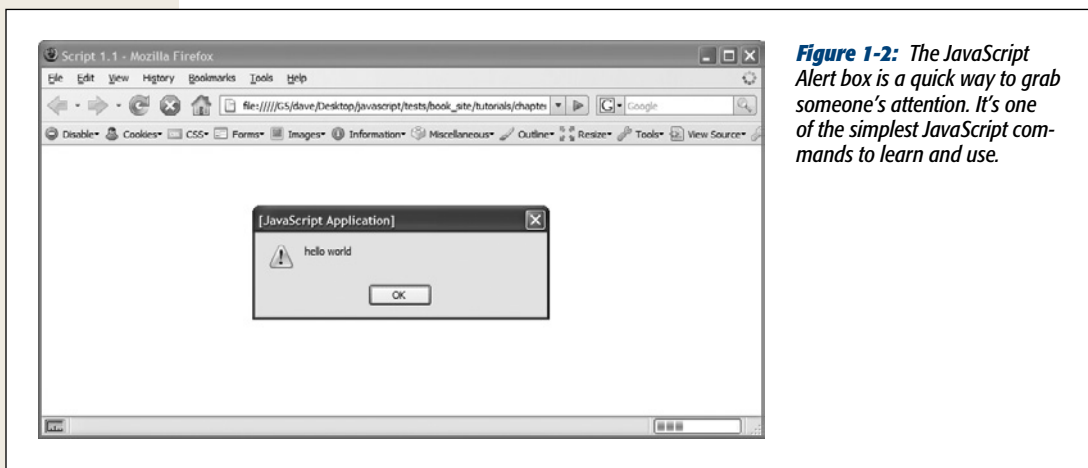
Script 1.1 - Mozilla Firefox

File Edit View History Bookmarks Tools Help

file://///G5/dave/Desktop/javascript/tests/book_site/tutorials/chapte

Google

Disable Cookies CSS Forms Images Information Miscellaneous Outline Resize Tools View Source

[JavaScript Application]

hello world

OK

**Figure 1-2:** The JavaScript Alert box is a quick way to grab someone's attention. It's one of the simplest JavaScript commands to learn and use.